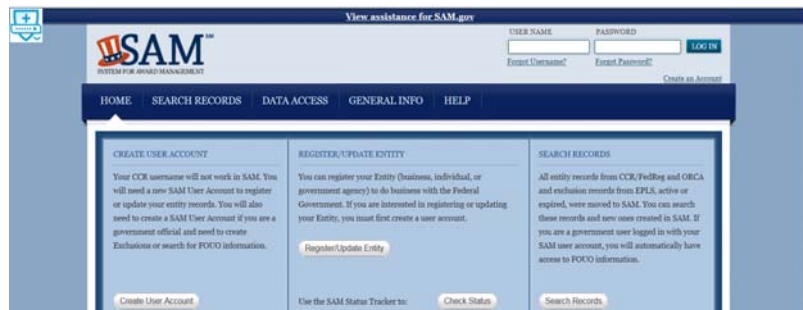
View assistance for SAM.gov

SAM™
SYSTEM FOR AWARD MANAGEMENT

USER NAME
PASSWORD
LOG IN
Forgot Username?
Forgot Password?
Create an Account

HOME
SEARCH RECORDS
DATA ACCESS
GENERAL INFO
HELP

CREATE USER ACCOUNT

Your CCR username will not work in SAM. You will need a new SAM User Account to register or update your entity records. You will also need to create a SAM User Account if you are a government official and need to create Exclusions or search for FOUO information.

Create User Account

REGISTER/UPDATE ENTITY

You can register your Entity (business, individual, or government agency) to do business with the Federal Government. If you are interested in registering or updating your Entity, you must first create a user account.

Register/Update Entity

Use the SAM Status Tracker to:
Check Status

SEARCH RECORDS

All entity records from CCR/FedReg and ORCA and exclusion records from EPLS, active or expired, were moved to SAM. You can search these records and new ones created in SAM. If you are a government user logged in with your SAM user account, you will automatically have access to FOUO information.

Search Records